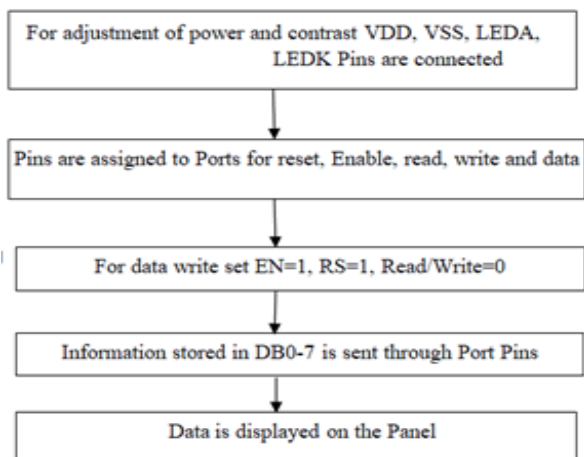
For adjustment of power and contrast VDD, VSS, LEDA, LEDK Pins are connected

Pins are assigned to Ports for reset, Enable, read, write and data

For data write set EN=1, RS=1, Read/Write=0

Information stored in DB0-7 is sent through Port Pins

Data is displayed on the Panel